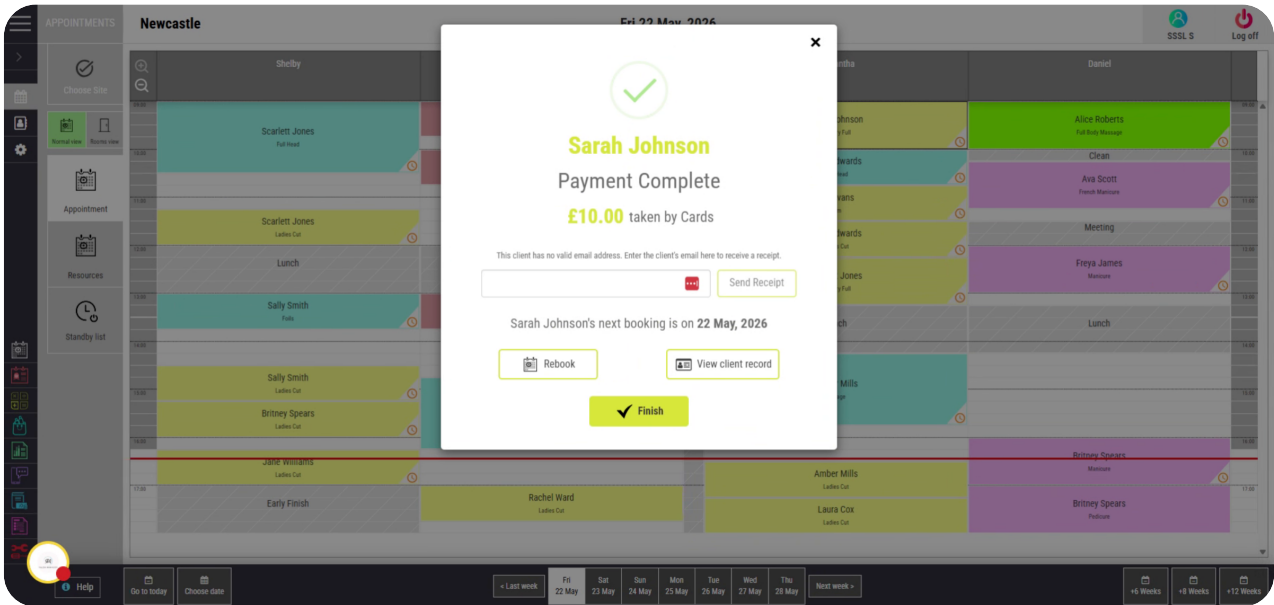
APPOINTMENTS Newcastle Fri 22 May, 2026 SSSL S Log off

Choose Site

Normal view Rooms view

Appointment

Resources

Standby list

Shelby

Scarlett Jones
Full Head

Scarlett Jones
Ladies Cut

Lunch

Sally Smith
Foils

Sally Smith
Ladies Cut

Britney Spears
Ladies Cut

Jane Williams
Ladies Cut

Early Finish

Rachel Ward
Ladies Cut

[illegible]ntha

Amber Mills
Ladies Cut

Laura Cox
Ladies Cut

Daniel

Alice Roberts
Full Body Massage

Clean

Ava Scott
French Manicure

Meeting

Freya James
Manicure

Lunch

Britney Spears
Manicure

Britney Spears
Pedicure

×

Sarah Johnson

Payment Complete

£10.00 taken by Cards

This client has no valid email address. Enter the client's email here to receive a receipt.

Send Receipt

Sarah Johnson's next booking is on 22 May, 2026

Rebook

View client record

Finish

Help

Go to today

Choose date

« Last week

Fri 22 May

Sat 23 May

Sun 24 May

Mon 25 May

Tue 26 May

Wed 27 May

Thu 28 May

Next week »

+6 Weeks

+8 Weeks

+12 Weeks